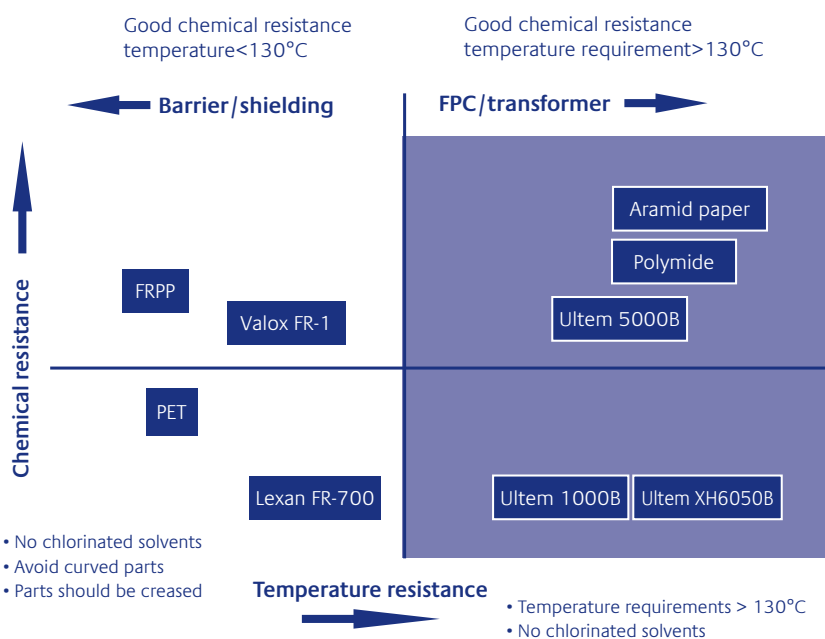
Good chemical resistance
temperature<130°C

Good chemical resistance
temperature requirement>130°C

Barrier/shielding

FPC/transformer

Chemical resistance

Aramid paper

Polymide

Ultem 5000B

FRPP

Valox FR-1

PET

Lexan FR-700

Ultem 1000B

Ultem XH6050B

• No chlorinated solvents
• Avoid curved parts
• Parts should be creased

Temperature resistance

• Temperature requirements > 130°C
• No chlorinated solvents